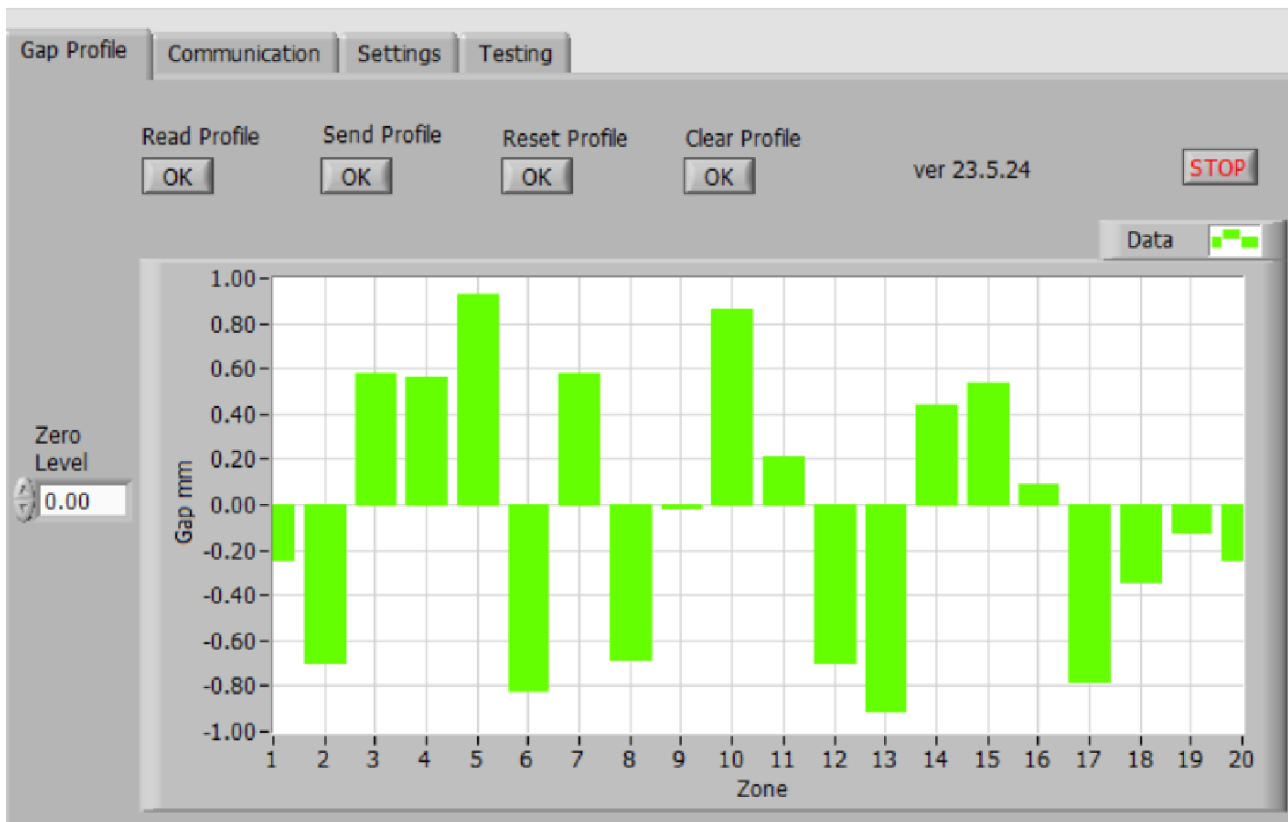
Gap Profile Communication Settings Testing

Read Profile
OK

Send Profile
OK

Reset Profile
OK

Clear Profile
OK

ver 23.5.24

STOP

Data

Zero Level
0.00

Gap mm

1.00
0.80
0.60
0.40
0.20
0.00
-0.20
-0.40
-0.60
-0.80
-1.00

1 2 3 4 5 6 7 8 9 10 11 12 13 14 15 16 17 18 19 20

Zone